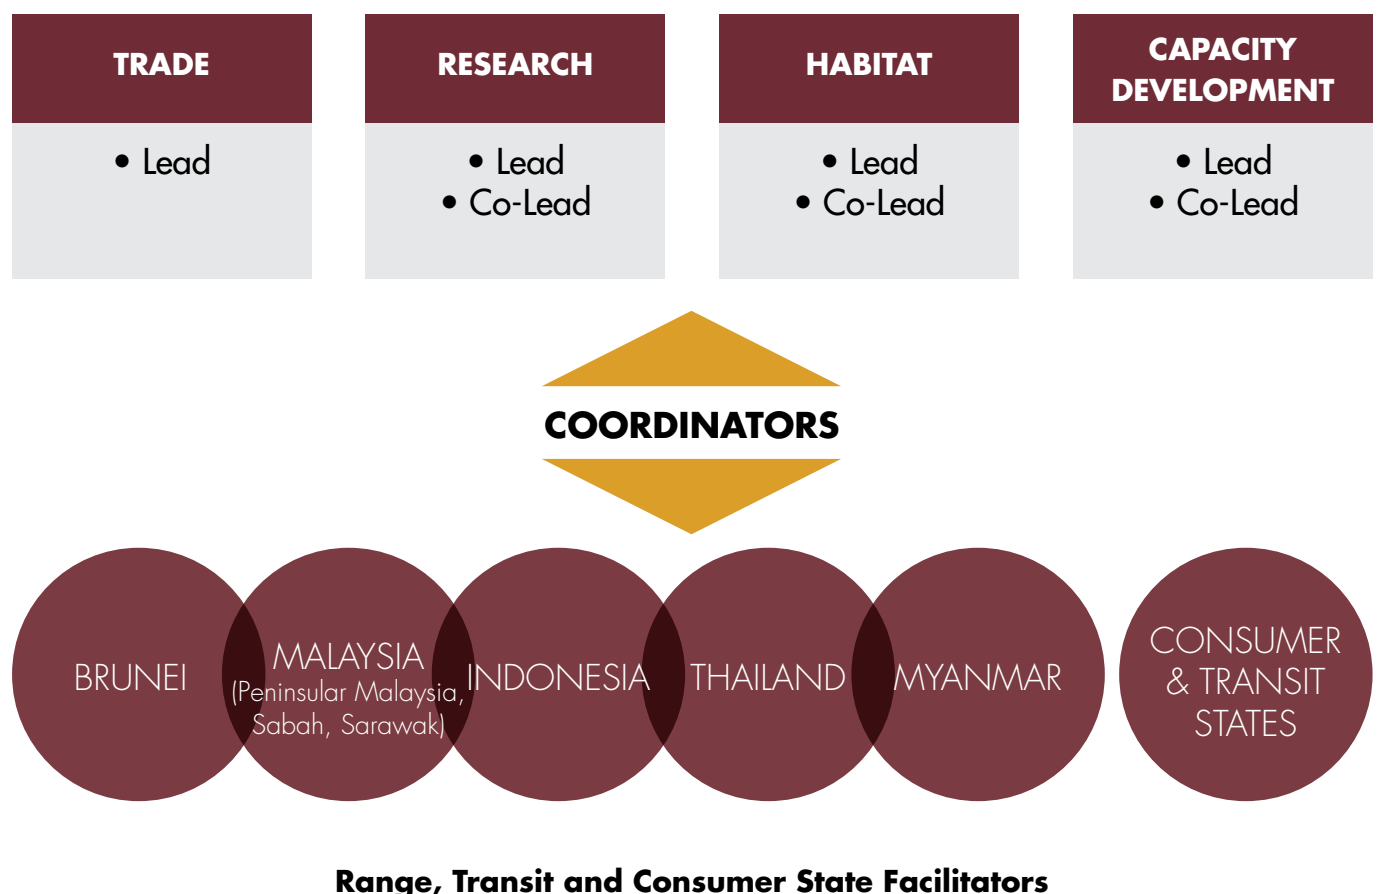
TRADE

• Lead

RESEARCH

• Lead
• Co-Lead

HABITAT

• Lead
• Co-Lead

CAPACITY DEVELOPMENT

• Lead
• Co-Lead

COORDINATORS

BRUNEI

MALAYSIA (Peninsular Malaysia, Sabah, Sarawak)

INDONESIA

THAILAND

MYANMAR

CONSUMER & TRANSIT STATES

Range, Transit and Consumer State Facilitators